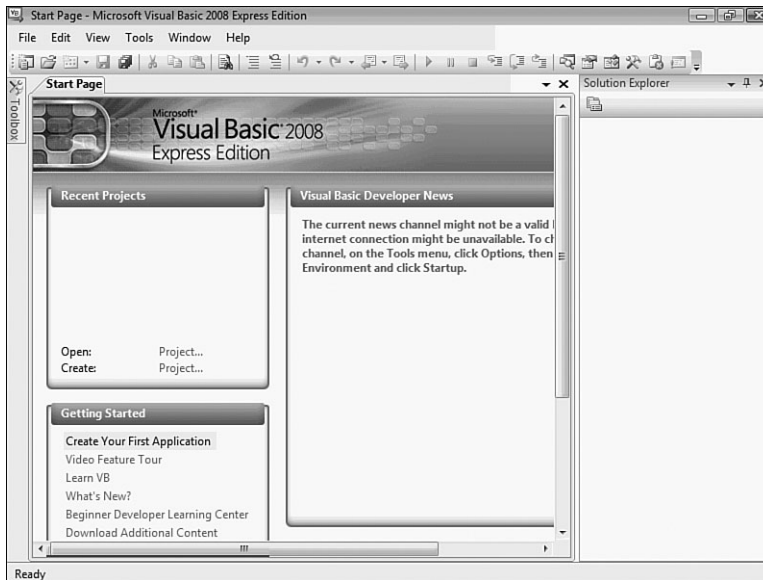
Start Page - Microsoft Visual Basic 2008 Express Edition

File Edit View Tools Window Help

Toolbox

Start Page

Solution Explorer

Microsoft® Visual Basic 2008 Express Edition

Recent Projects

Open: Project...
Create: Project...

Visual Basic Developer News

The current news channel might not be a valid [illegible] internet connection might be unavailable. To c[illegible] channel, on the Tools menu, click Options, then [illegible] Environment and click Startup.

Getting Started

Create Your First Application
Video Feature Tour
Learn VB
What's New?
Beginner Developer Learning Center
Download Additional Content

Ready